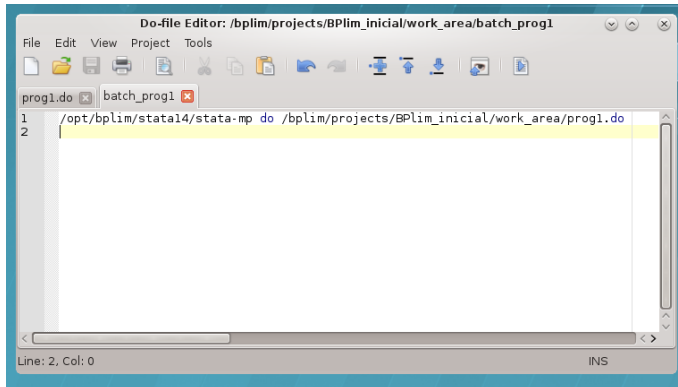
Do-file Editor: /bplim/projects/BPlim_inicial/work_area/batch_prog1

File Edit View Project Tools

prog1.do batch_prog1

1 /opt/bplim/stata14/stata-mp do /bplim/projects/BPlim_inicial/work_area/prog1.do
2

Line: 2, Col: 0 INS